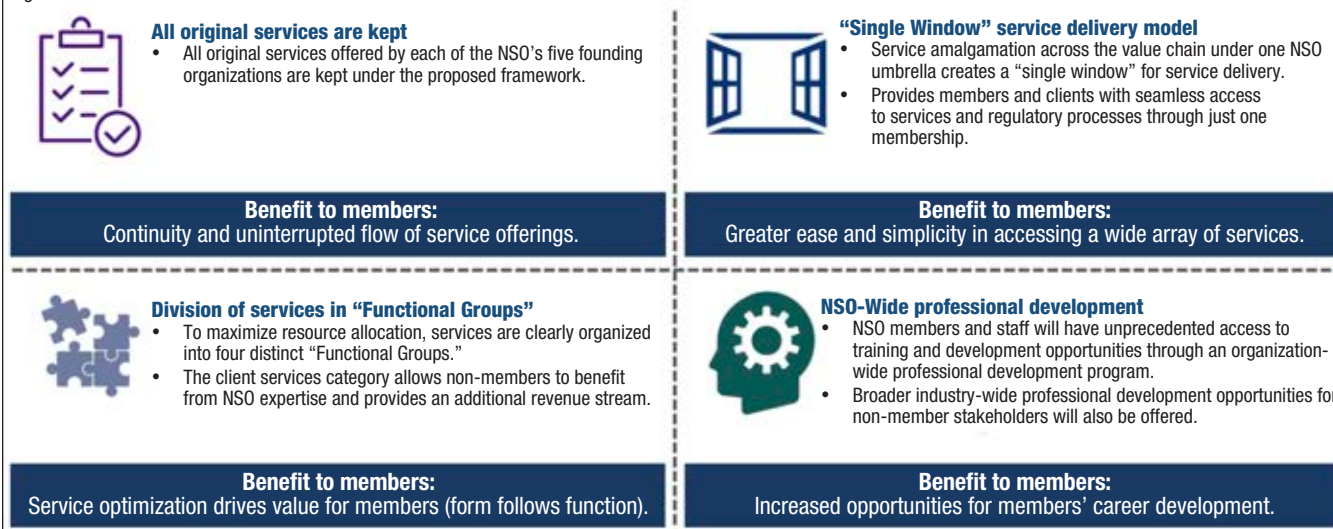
**All original services are kept**

- All original services offered by each of the NSO's five founding organizations are kept under the proposed framework.

**Benefit to members:**
Continuity and uninterrupted flow of service offerings.

**"Single Window" service delivery model**

- Service amalgamation across the value chain under one NSO umbrella creates a "single window" for service delivery.
- Provides members and clients with seamless access to services and regulatory processes through just one membership.

**Benefit to members:**
Greater ease and simplicity in accessing a wide array of services.

**Division of services in "Functional Groups"**

- To maximize resource allocation, services are clearly organized into four distinct "Functional Groups."
- The client services category allows non-members to benefit from NSO expertise and provides an additional revenue stream.

**Benefit to members:**
Service optimization drives value for members (form follows function).

**NSO-Wide professional development**

- NSO members and staff will have unprecedented access to training and development opportunities through an organization-wide professional development program.
- Broader industry-wide professional development opportunities fo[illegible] non-member stakeholders will also be offered.

**Benefit to members:**
Increased opportunities for members' career development.